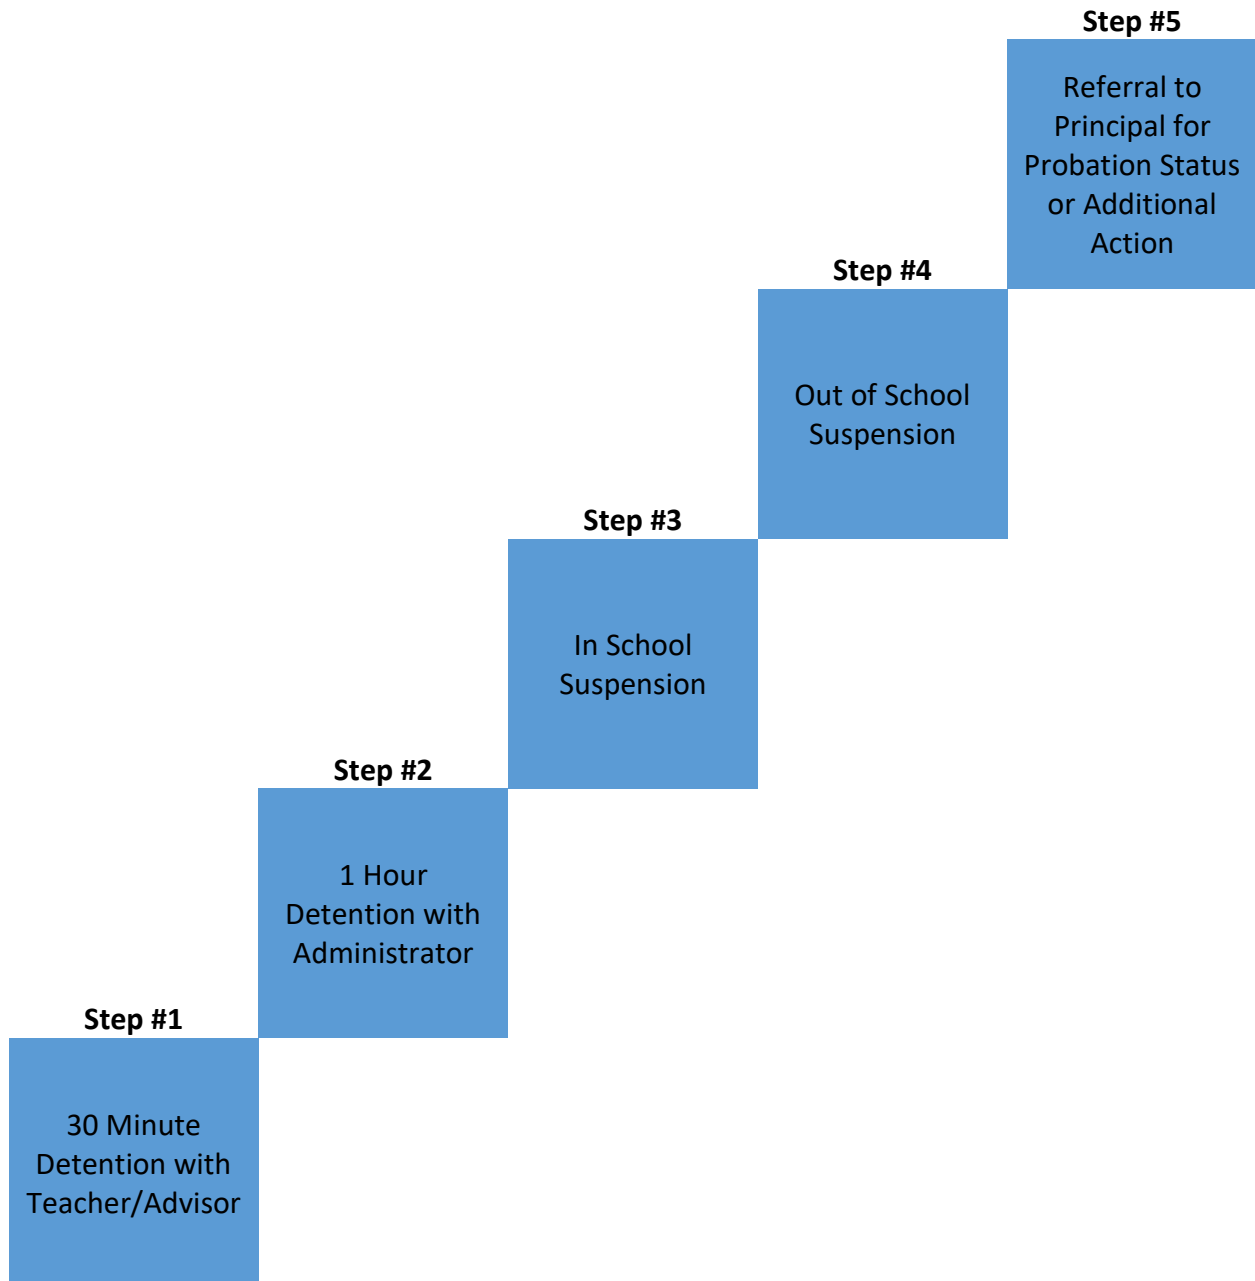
Step #1

30 Minute Detention with Teacher/Advisor

Step #2

1 Hour Detention with Administrator

Step #3

In School Suspension

Step #4

Out of School Suspension

Step #5

Referral to Principal for Probation Status or Additional Action